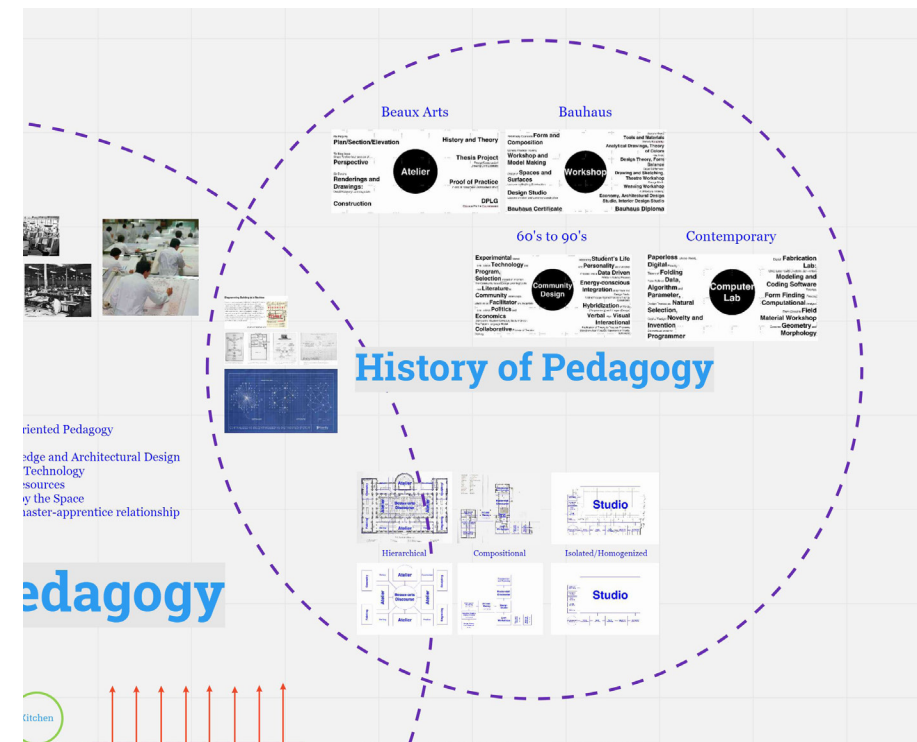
Beaux Arts

Bauhaus

Plan/Section/Elevation
Perspective
Renderings and Drawings:
Construction
Atelier
History and Theory
Thesis Project
Proof of Practice
DPLG

Form and Composition
Workshop and Model Making
Spaces and Surfaces
Design Studio
Bauhaus Certificate
Workshop
Tools and Materials
Analytical Drawings, Theory of Colors
Design Theory, Form
Drawing and Sketching, Theatre Workshop
Weaving Workshop
Economy, Architectural Design Studio, Interior Design Studio
Bauhaus Diploma

60's to 90's

Contemporary

Experimental
Technology
Program, Selection
Literature
Community
Facilitator
Politics
Economics
Collaborative
Community Design
Student's Life
Personality
Data Driven
Energy-conscious integration
Hybridization
Verbal Visual Interactional

Paperless
Digital
Folding
Data, Algorithm
Parameter,
Natural Selection,
Novelty and Invention
Programmer
Computer Lab
Fabrication Lab:
Modeling and Coding Software
Form Finding
Computational
Field
Material Workshop
Geometry
Morphology

History of Pedagogy

riented Pedagogy

edge and Architectural Design
Technology
esources
by the Space
master-apprentice relationship

edagogy

Atelier
Atelier
Studio
Hierarchical
Compositional
Isolated/Homogenized
Atelier
Atelier
Atelier
Atelier
Studio

Kitchen